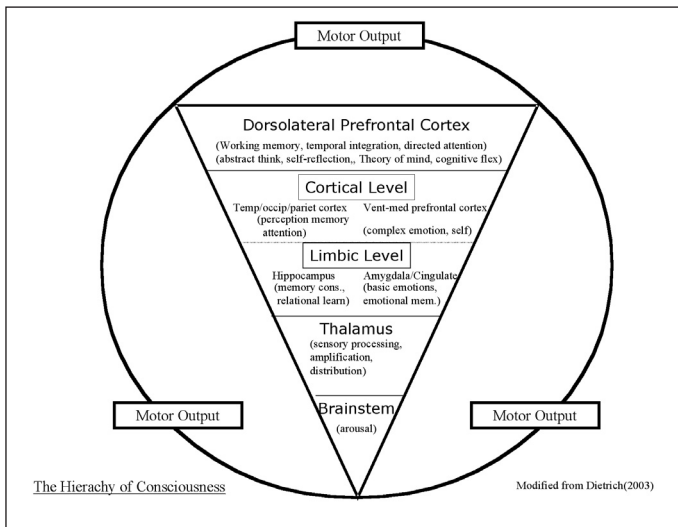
Motor Output

Dorsolateral Prefrontal Cortex
(Working memory, temporal integration, directed attention)
(abstract think, self-reflection,, Theory of mind, cognitive flex)

Cortical Level

Temp/occip/pariet cortex
(perception memory attention)

Vent-med prefrontal cortex
(complex emotion, self)

Limbic Level

Hippocampus
(memory cons., relational learn)

Amygdala/Cingulate
(basic emotions, emotional mem.)

Thalamus
(sensory processing, amplification, distribution)

Motor Output

Brainstem
(arousal)

Motor Output

The Hierachy of Consciousness

Modified from Dietrich(2003)